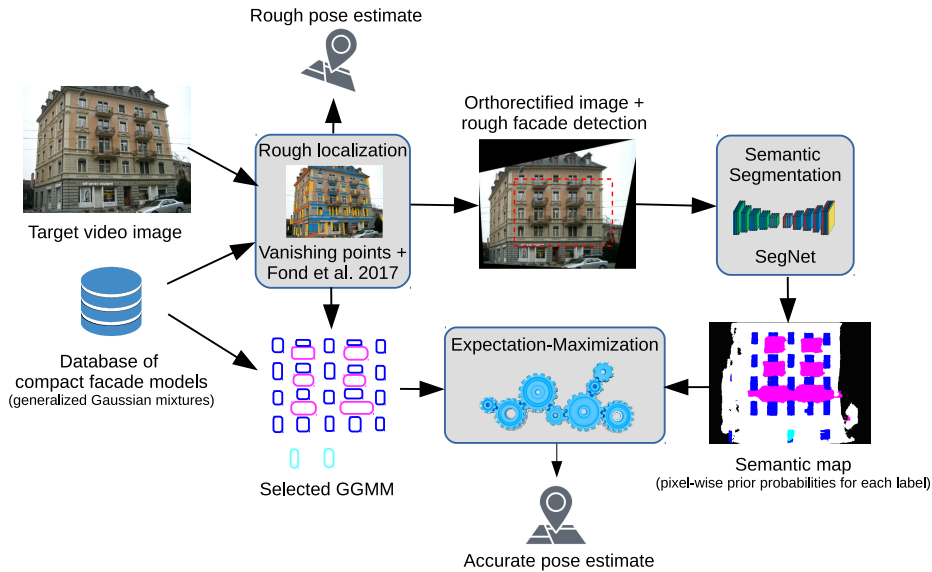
Rough pose estimate

Target video image

Rough localization

Vanishing points + Fond et al. 2017

Orthorectified image + rough facade detection

Semantic Segmentation

SegNet

Database of compact facade models (generalized Gaussian mixtures)

Selected GGMM

Expectation-Maximization

Semantic map (pixel-wise prior probabilities for each label)

Accurate pose estimate